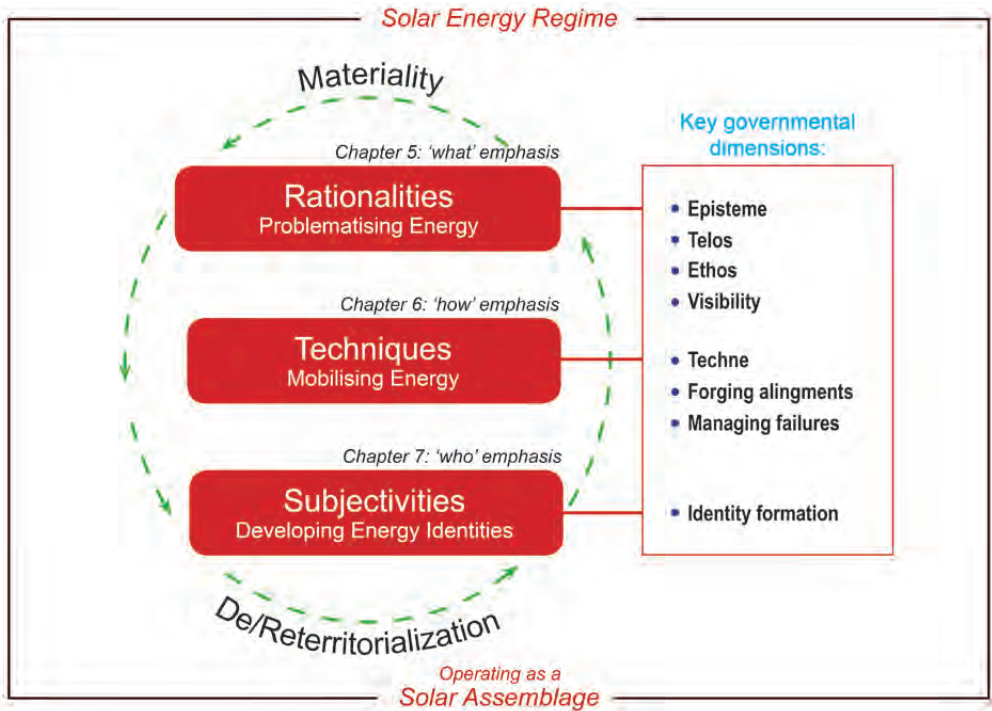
Solar Energy Regime

Materiality

Chapter 5: 'what' emphasis

Rationalities
Problematising Energy

Chapter 6: 'how' emphasis

Techniques
Mobilising Energy

Chapter 7: 'who' emphasis

Subjectivities
Developing Energy Identities

De/Reterritorialization

Key governmental dimensions:

- Episteme
- Telos
- Ethos
- Visibility
- Techne
- Forging alingments
- Managing failures
- Identity formation

Operating as a
Solar Assemblage